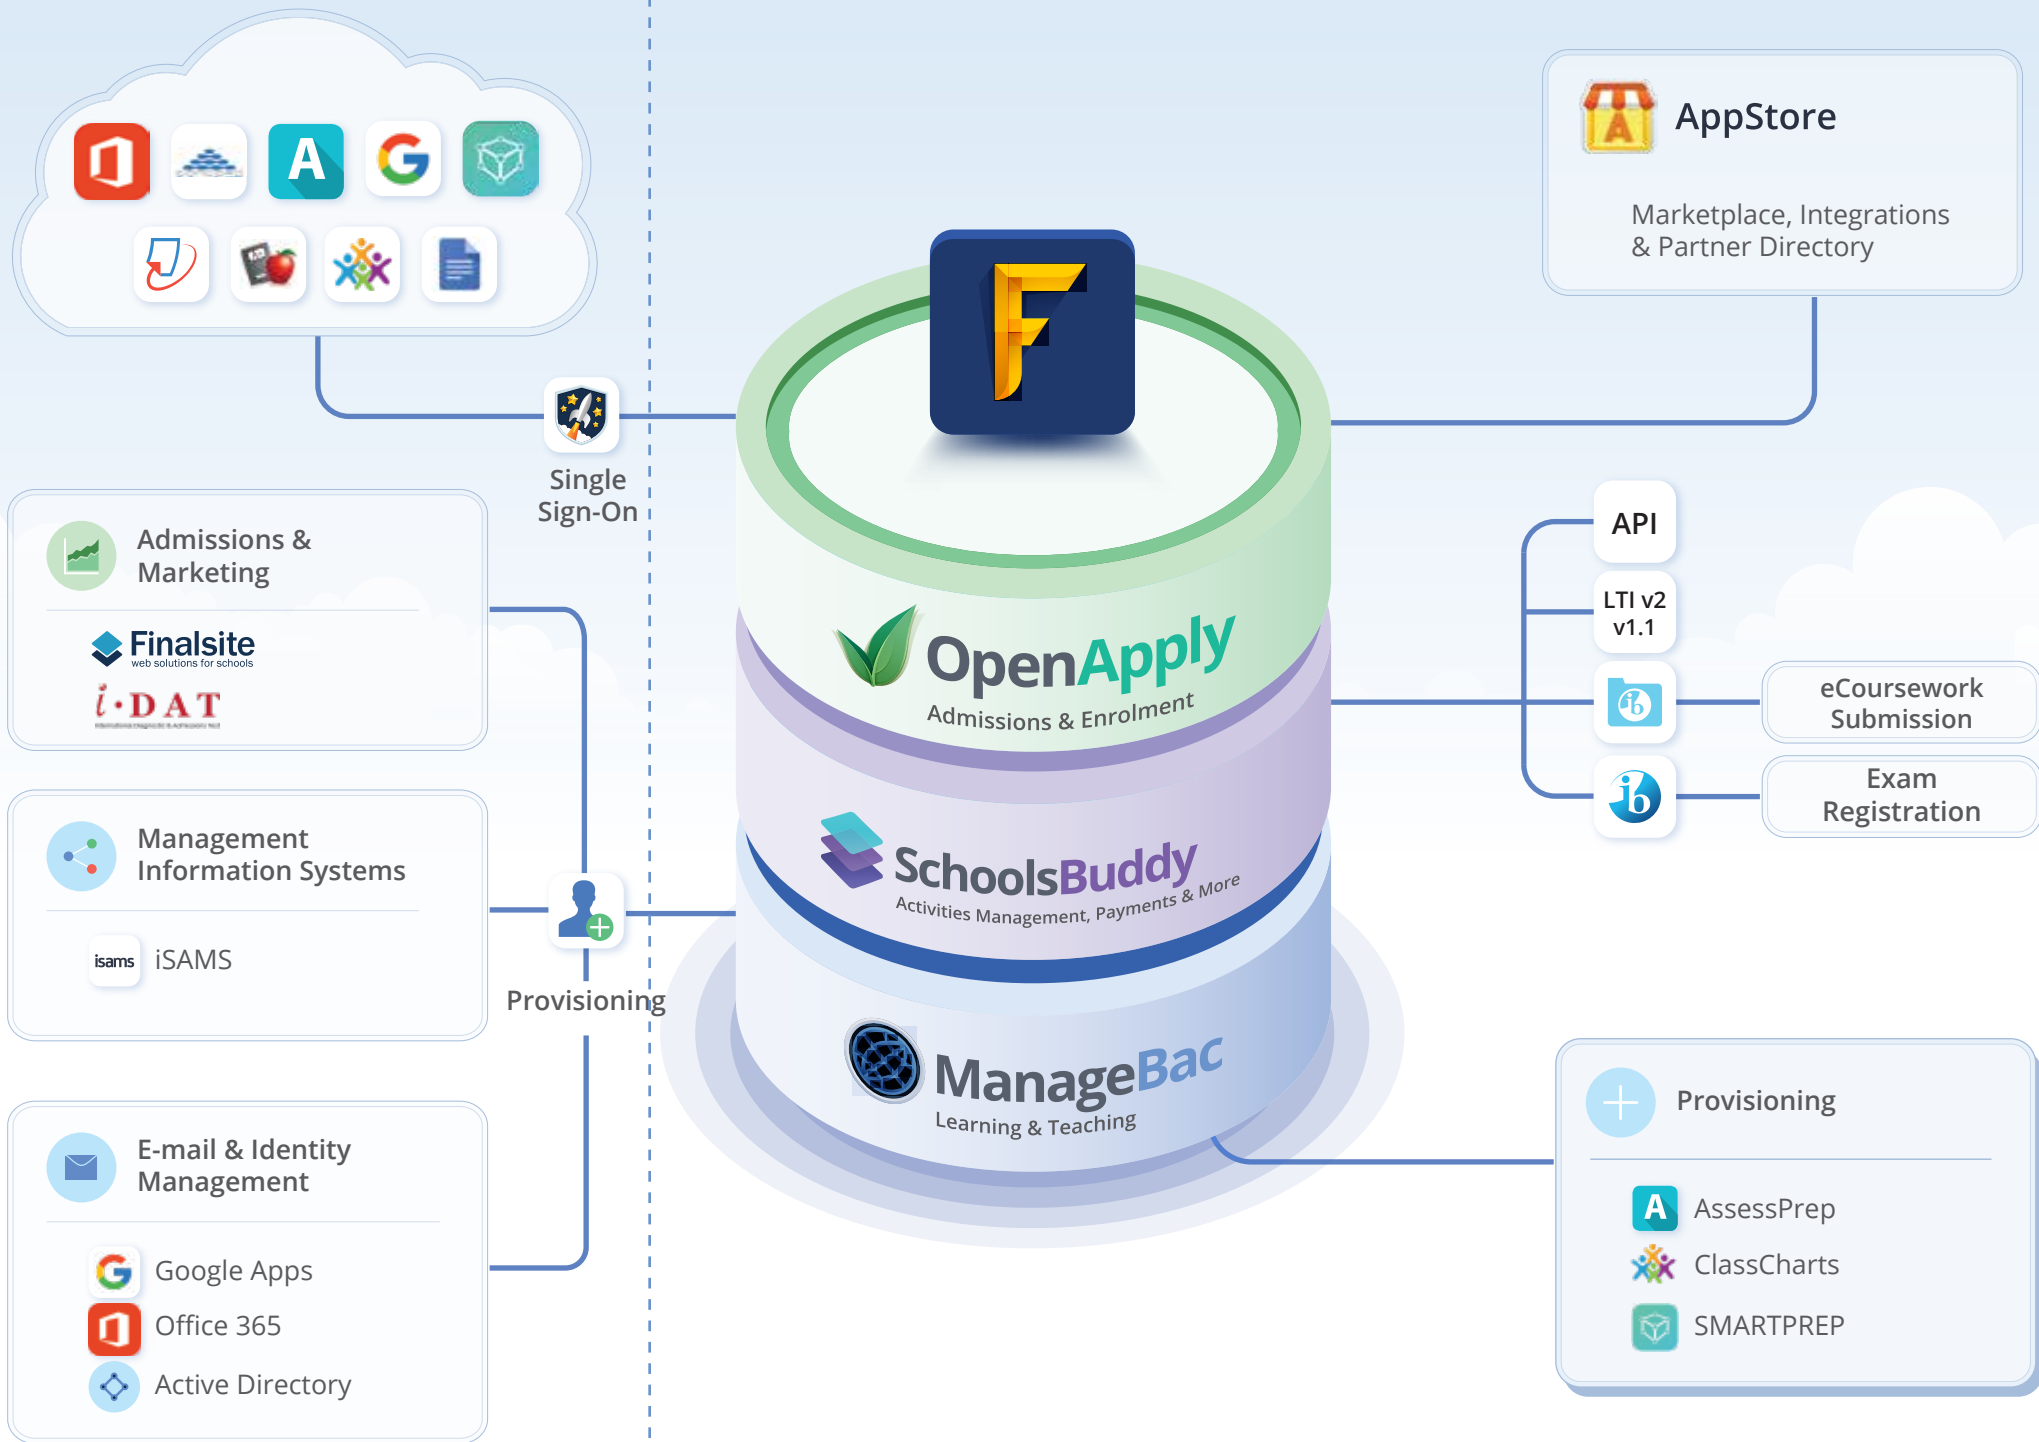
AppStore

Marketplace, Integrations & Partner Directory

Single Sign-On

Admissions & Marketing

Finalsite
web solutions for schools

i·DAT

OpenApply
Admissions & Enrolment

SchoolsBuddy
Activities Management, Payments & More

ManageBac
Learning & Teaching

API

LTI v2 v1.1

eCoursework Submission

Exam Registration

Management Information Systems

isams iSAMS

Provisioning

E-mail & Identity Management

Google Apps
Office 365
Active Directory

Provisioning

AssessPrep
ClassCharts
SMARTPREP